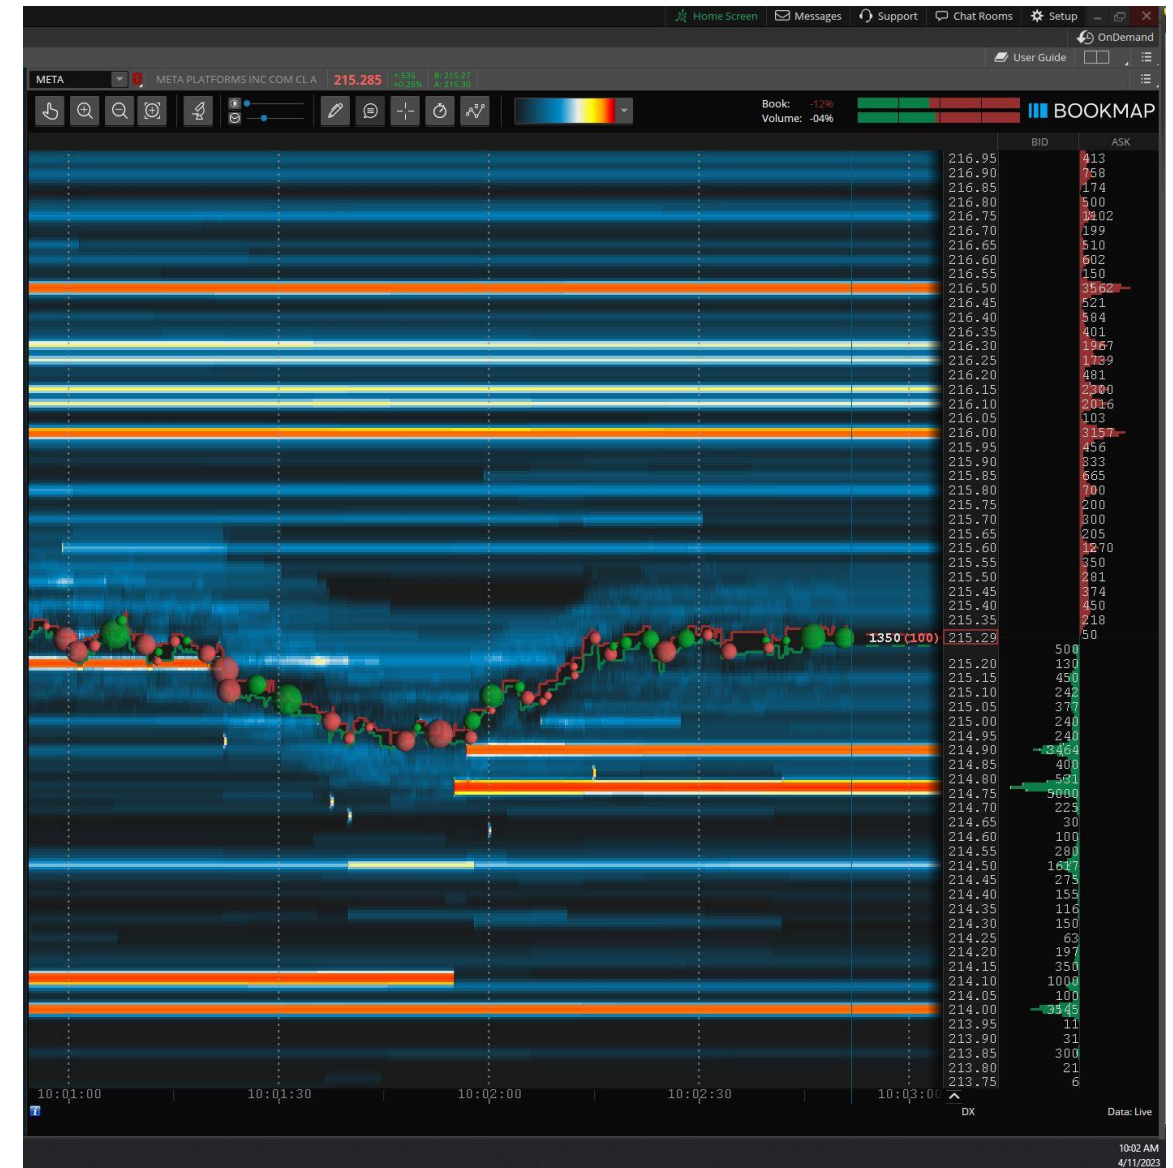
Home Screen Messages Support Chat Rooms Setup
OnDemand
User Guide
META META PLATFORMS INC COM CL A 215.285 +.535 +0.25% B: 215.27 A: 215.30
Book: -12%
Volume: -04%
BOOKMAP
BID ASK

| Price | BID | ASK |
|---|---|---|
| 216.95 | | 413 |
| 216.90 | | 758 |
| 216.85 | | 174 |
| 216.80 | | 500 |
| 216.75 | | 1102 |
| 216.70 | | 199 |
| 216.65 | | 510 |
| 216.60 | | 602 |
| 216.55 | | 150 |
| 216.50 | | 3562 |
| 216.45 | | 521 |
| 216.40 | | 584 |
| 216.35 | | 401 |
| 216.30 | | 1967 |
| 216.25 | | 1739 |
| 216.20 | | 481 |
| 216.15 | | 2300 |
| 216.10 | | 2016 |
| 216.05 | | 103 |
| 216.00 | | 3157 |
| 215.95 | | 456 |
| 215.90 | | 333 |
| 215.85 | | 665 |
| 215.80 | | 700 |
| 215.75 | | 200 |
| 215.70 | | 300 |
| 215.65 | | 205 |
| 215.60 | | 1270 |
| 215.55 | | 350 |
| 215.50 | | 281 |
| 215.45 | | 374 |
| 215.40 | | 450 |
| 215.35 | | 218 |
| 215.29 | | 50 |
| | 500 | |
| 215.20 | 130 | |
| 215.15 | 450 | |
| 215.10 | 242 | |
| 215.05 | 377 | |
| 215.00 | 240 | |
| 214.95 | 240 | |
| 214.90 | 3464 | |
| 214.85 | 400 | |
| 214.80 | 581 | |
| 214.75 | 5000 | |
| 214.70 | 225 | |
| 214.65 | 30 | |
| 214.60 | 100 | |
| 214.55 | 280 | |
| 214.50 | 1617 | |
| 214.45 | 275 | |
| 214.40 | 155 | |
| 214.35 | 116 | |
| 214.30 | 150 | |
| 214.25 | 63 | |
| 214.20 | 197 | |
| 214.15 | 350 | |
| 214.10 | 1000 | |
| 214.05 | 100 | |
| 214.00 | 3545 | |
| 213.95 | 11 | |
| 213.90 | 31 | |
| 213.85 | 300 | |
| 213.80 | 21 | |
| 213.75 | 6 | |

1350 (100)
10:01:00 10:01:30 10:02:00 10:02:30 10:03:00
DX
Data: Live
10:02 AM
4/11/2023